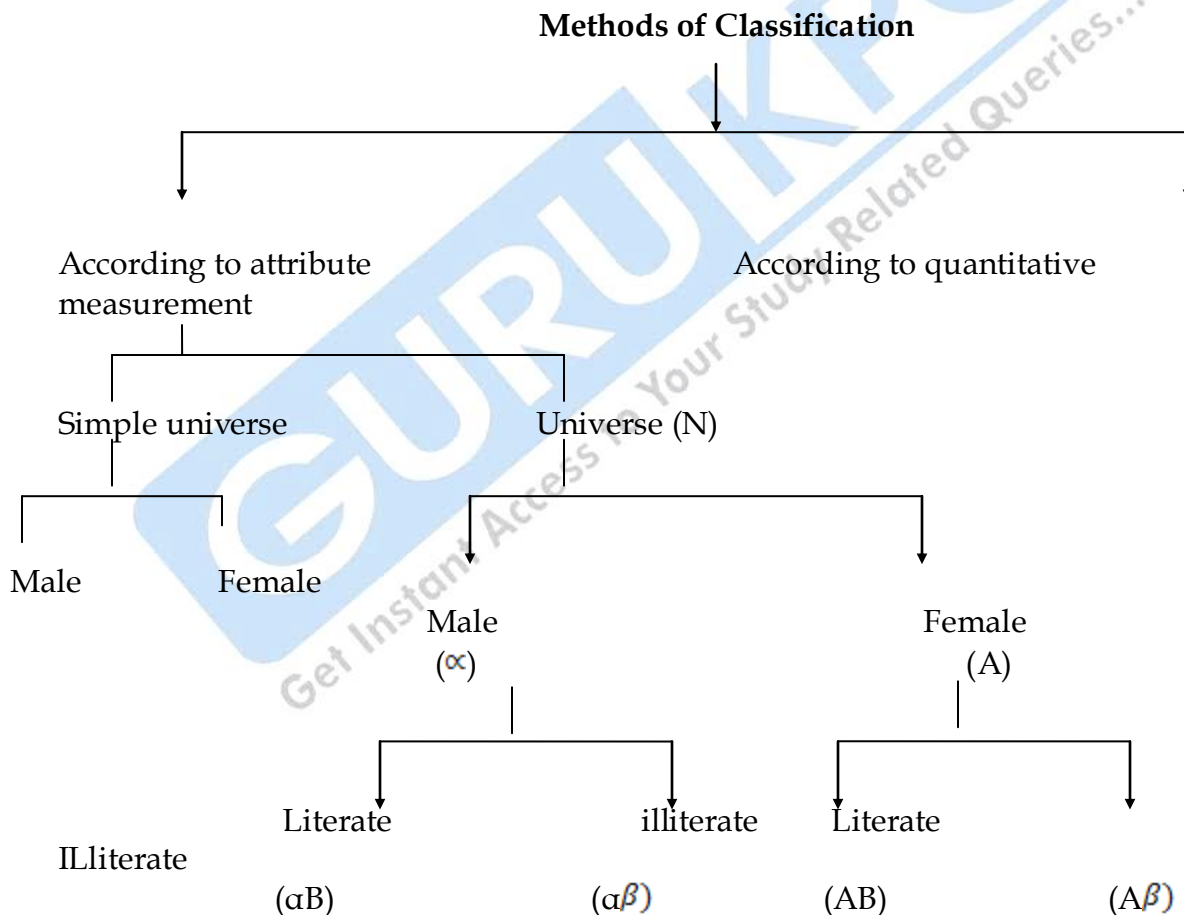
Methods of Classification

According to attribute measurement

According to quantitative

Simple universe

Universe (N)

Male

Female

Male
($\propto$)

Female
(A)

Literate

illiterate

Literate

ILliterate

($\alpha$B)

($\alpha\beta$)

(AB)

(A$\beta$)

GURUKPO Get Instant Access to Your Study Related Queries...